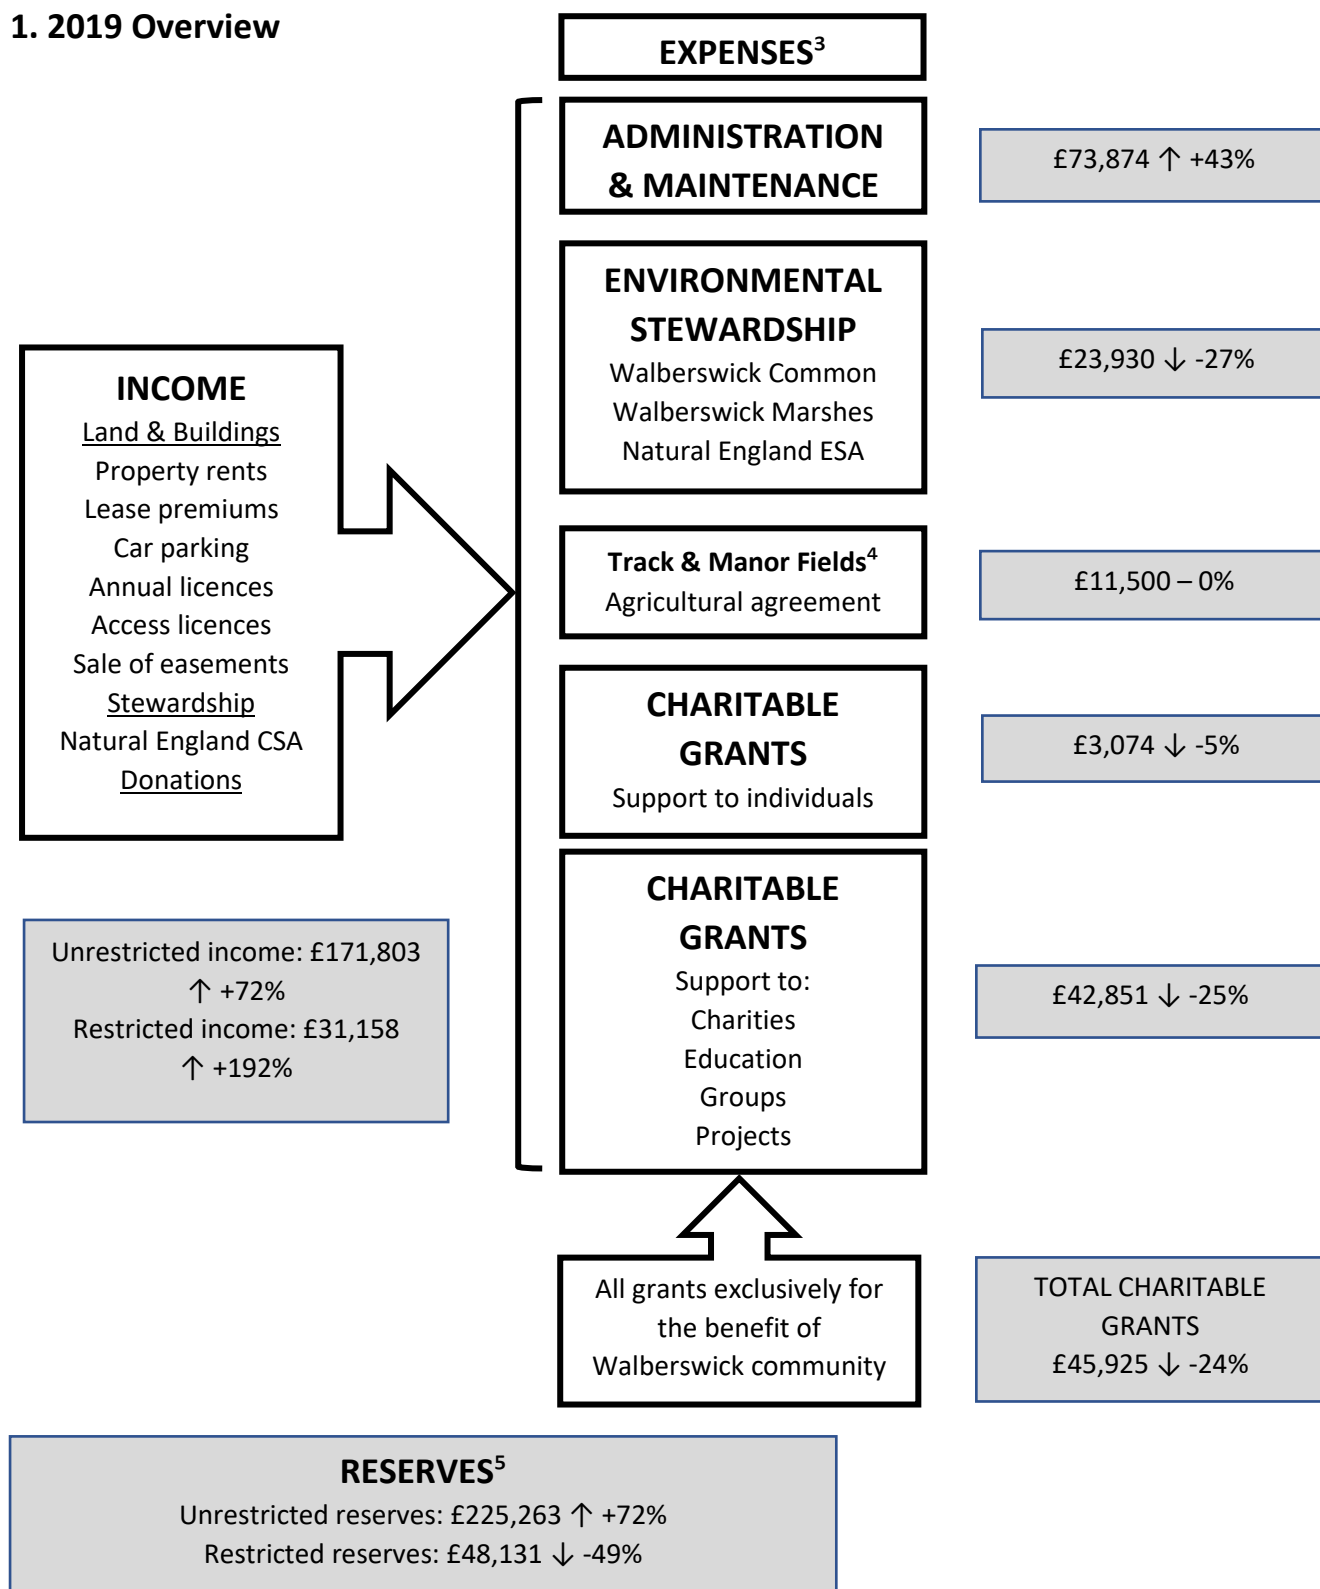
1. 2019 Overview

EXPENSES$^3$

ADMINISTRATION & MAINTENANCE

£73,874 ↑ +43%

ENVIRONMENTAL STEWARDSHIP
Walberswick Common
Walberswick Marshes
Natural England ESA

£23,930 ↓ -27%

INCOME
Land & Buildings
Property rents
Lease premiums
Car parking
Annual licences
Access licences
Sale of easements
Stewardship
Natural England CSA
Donations

Track & Manor Fields$^4$
Agricultural agreement

£11,500 – 0%

CHARITABLE GRANTS
Support to individuals

£3,074 ↓ -5%

Unrestricted income: £171,803 ↑ +72%
Restricted income: £31,158 ↑ +192%

CHARITABLE GRANTS
Support to:
Charities
Education
Groups
Projects

£42,851 ↓ -25%

All grants exclusively for the benefit of Walberswick community

TOTAL CHARITABLE GRANTS
£45,925 ↓ -24%

RESERVES$^5$
Unrestricted reserves: £225,263 ↑ +72%
Restricted reserves: £48,131 ↓ -49%